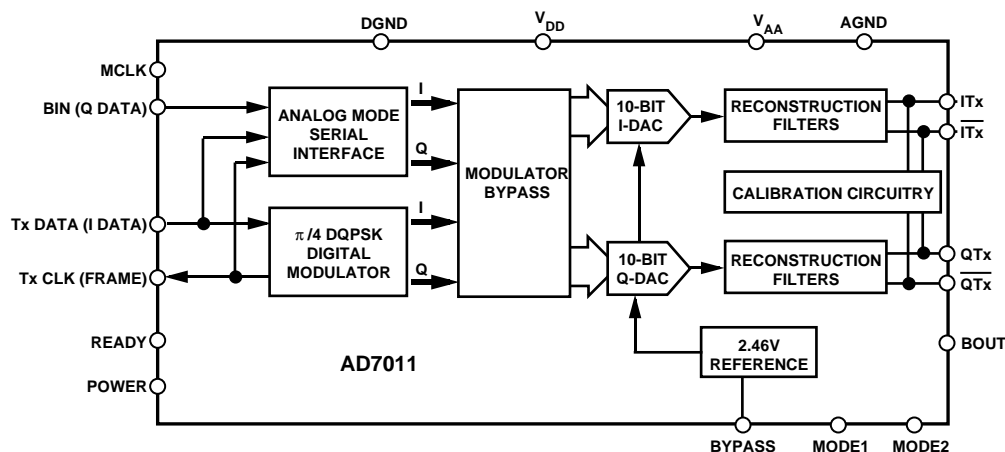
DGND
$V_{DD}$
$V_{AA}$
AGND

MCLK
BIN (Q DATA)
Tx DATA (I DATA)
Tx CLK (FRAME)
READY
POWER

ANALOG MODE SERIAL INTERFACE
I
Q
$\pi$/4 DQPSK DIGITAL MODULATOR
I
Q
MODULATOR BYPASS
10-BIT I-DAC
10-BIT Q-DAC
RECONSTRUCTION FILTERS
CALIBRATION CIRCUITRY
RECONSTRUCTION FILTERS
2.46V REFERENCE

ITx
$\overline{ITx}$
QTx
$\overline{QTx}$
BOUT

AD7011

BYPASS
MODE1
MODE2